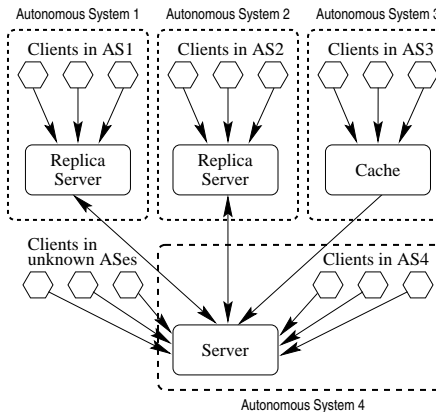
Autonomous System 1

Autonomous System 2

Autonomous System 3

Clients in AS1

Clients in AS2

Clients in AS3

Replica Server

Replica Server

Cache

Clients in unknown ASes

Clients in AS4

Server

Autonomous System 4